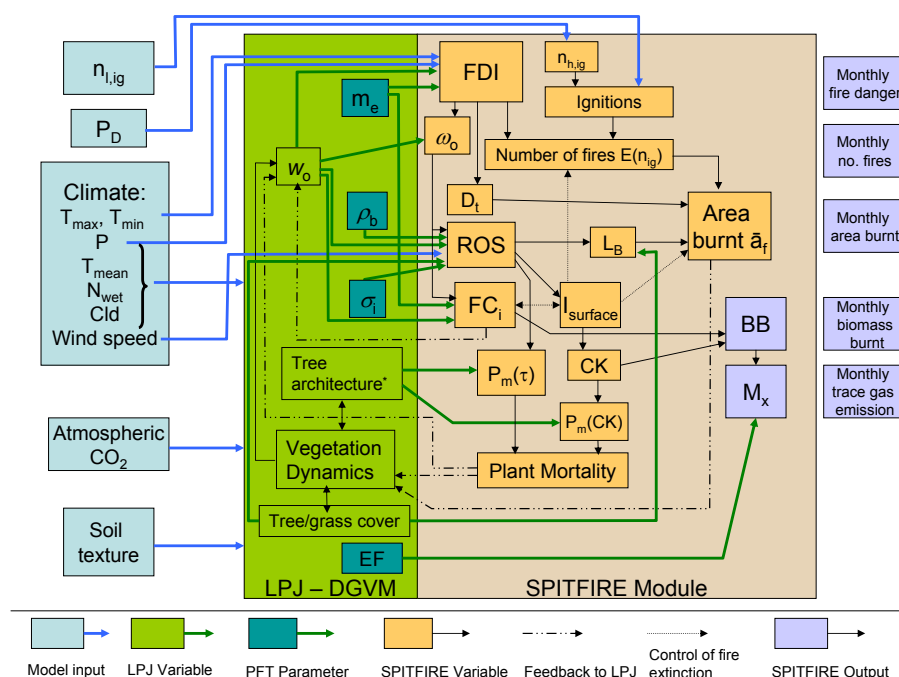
$n_{l,ig}$

$P_D$

Climate:
$T_{max}$, $T_{min}$
P
$T_{mean}$
$N_{wet}$
Cld
Wind speed

Atmospheric $CO_2$

Soil texture

$w_o$

$m_e$

$\rho_b$

$\sigma_i$

Tree architecture*

Vegetation Dynamics

Tree/grass cover

EF

LPJ – DGVM

FDI

$n_{h,ig}$

Ignitions

$\omega_o$

Number of fires $E(n_{ig})$

$D_t$

Area burnt $\bar{a}_f$

ROS

$L_B$

$FC_i$

$I_{surface}$

BB

CK

$M_x$

$P_m(\tau)$

$P_m(CK)$

Plant Mortality

SPITFIRE Module

Monthly fire danger

Monthly no. fires

Monthly area burnt

Monthly biomass burnt

Monthly trace gas emission

Model input

LPJ Variable

PFT Parameter

SPITFIRE Variable

Feedback to LPJ

Control of fire extinction

SPITFIRE Output